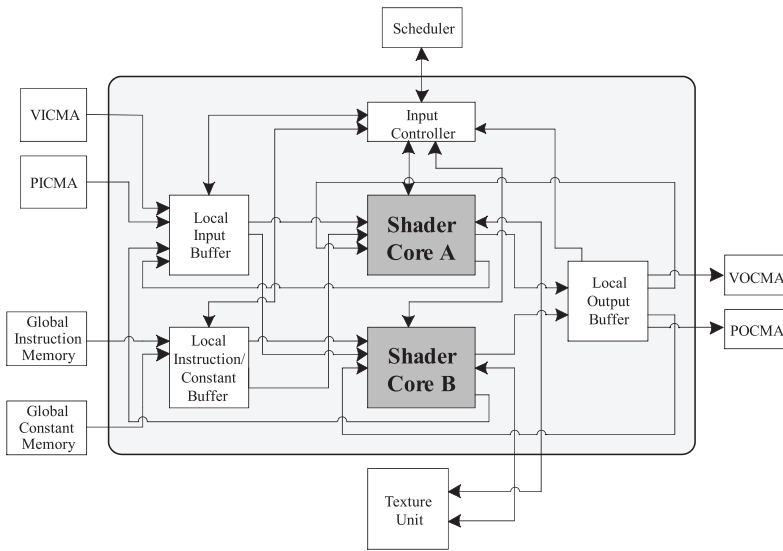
Scheduler

VICMA

PICMA

Input Controller

Local Input Buffer

Shader Core A

Local Output Buffer

VOCMA

POCMA

Global Instruction Memory

Local Instruction/ Constant Buffer

Shader Core B

Global Constant Memory

Texture Unit